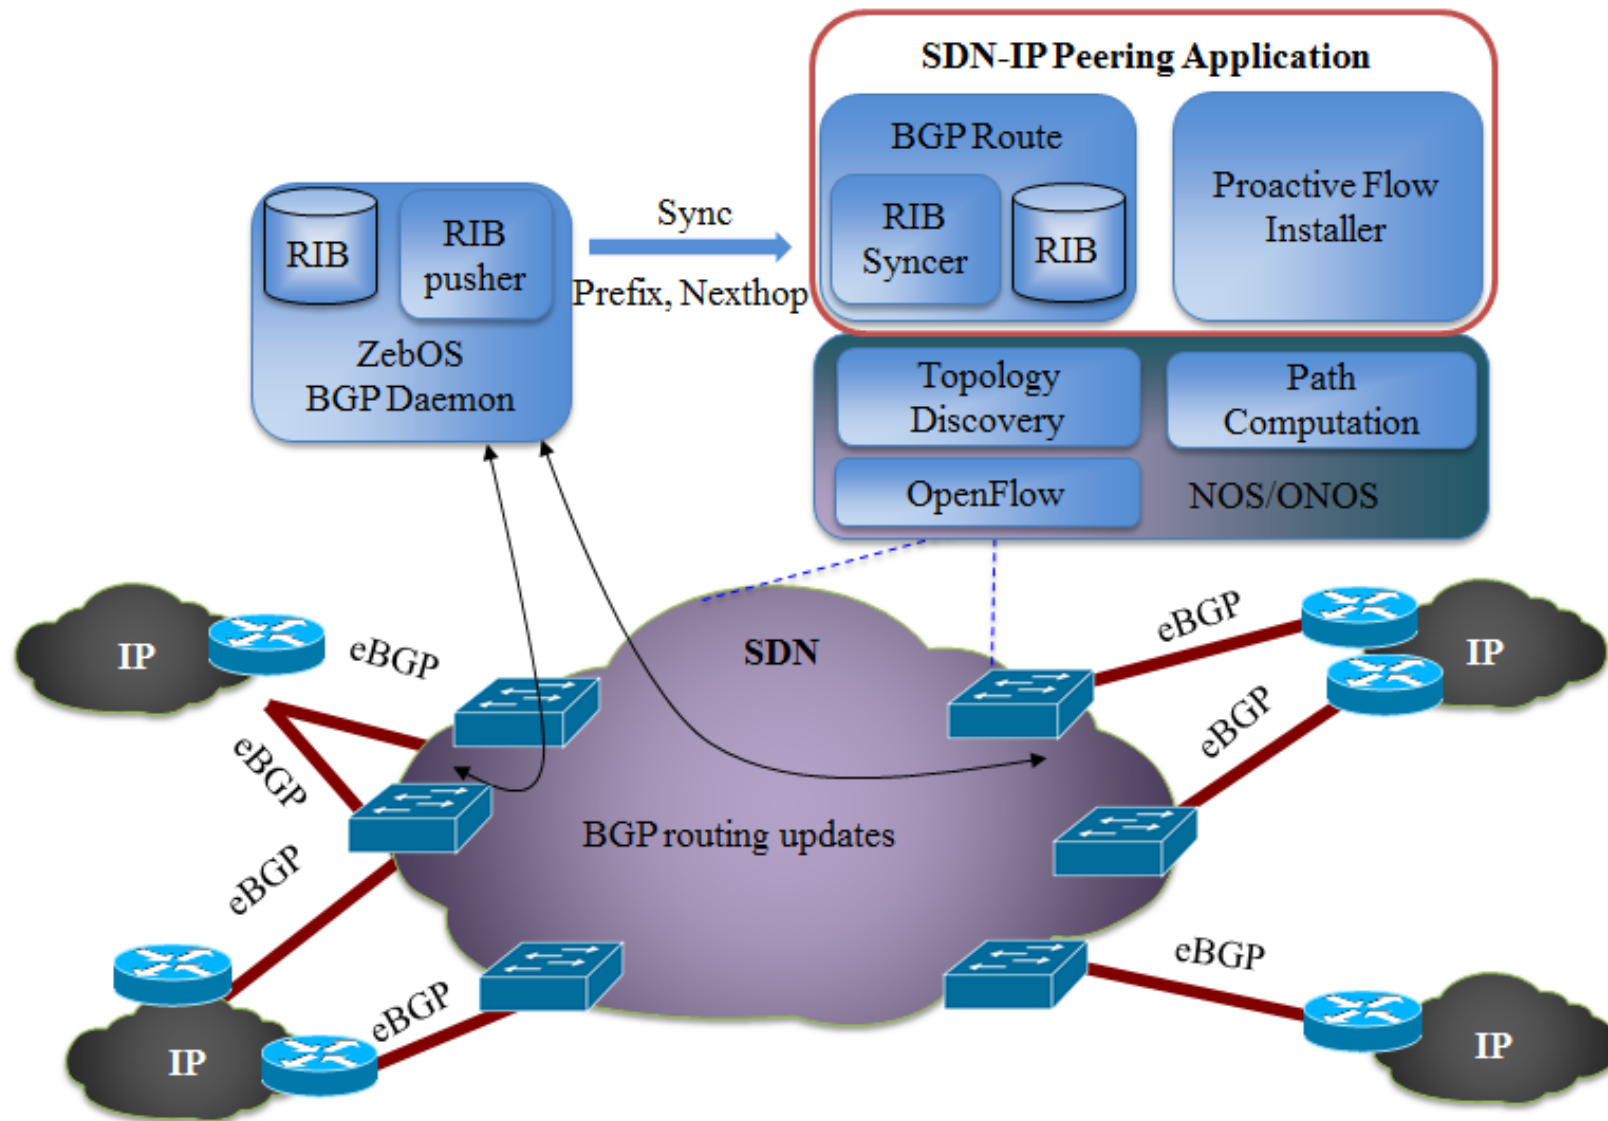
SDN-IP Peering Application

BGP Route

RIB Syncer

RIB

Proactive Flow Installer

RIB

RIB pusher

ZebOS BGP Daemon

Sync

Prefix, Nexthop

Topology Discovery

Path Computation

OpenFlow

NOS/ONOS

IP

eBGP

SDN

eBGP

IP

eBGP

eBGP

BGP routing updates

eBGP

eBGP

IP

IP